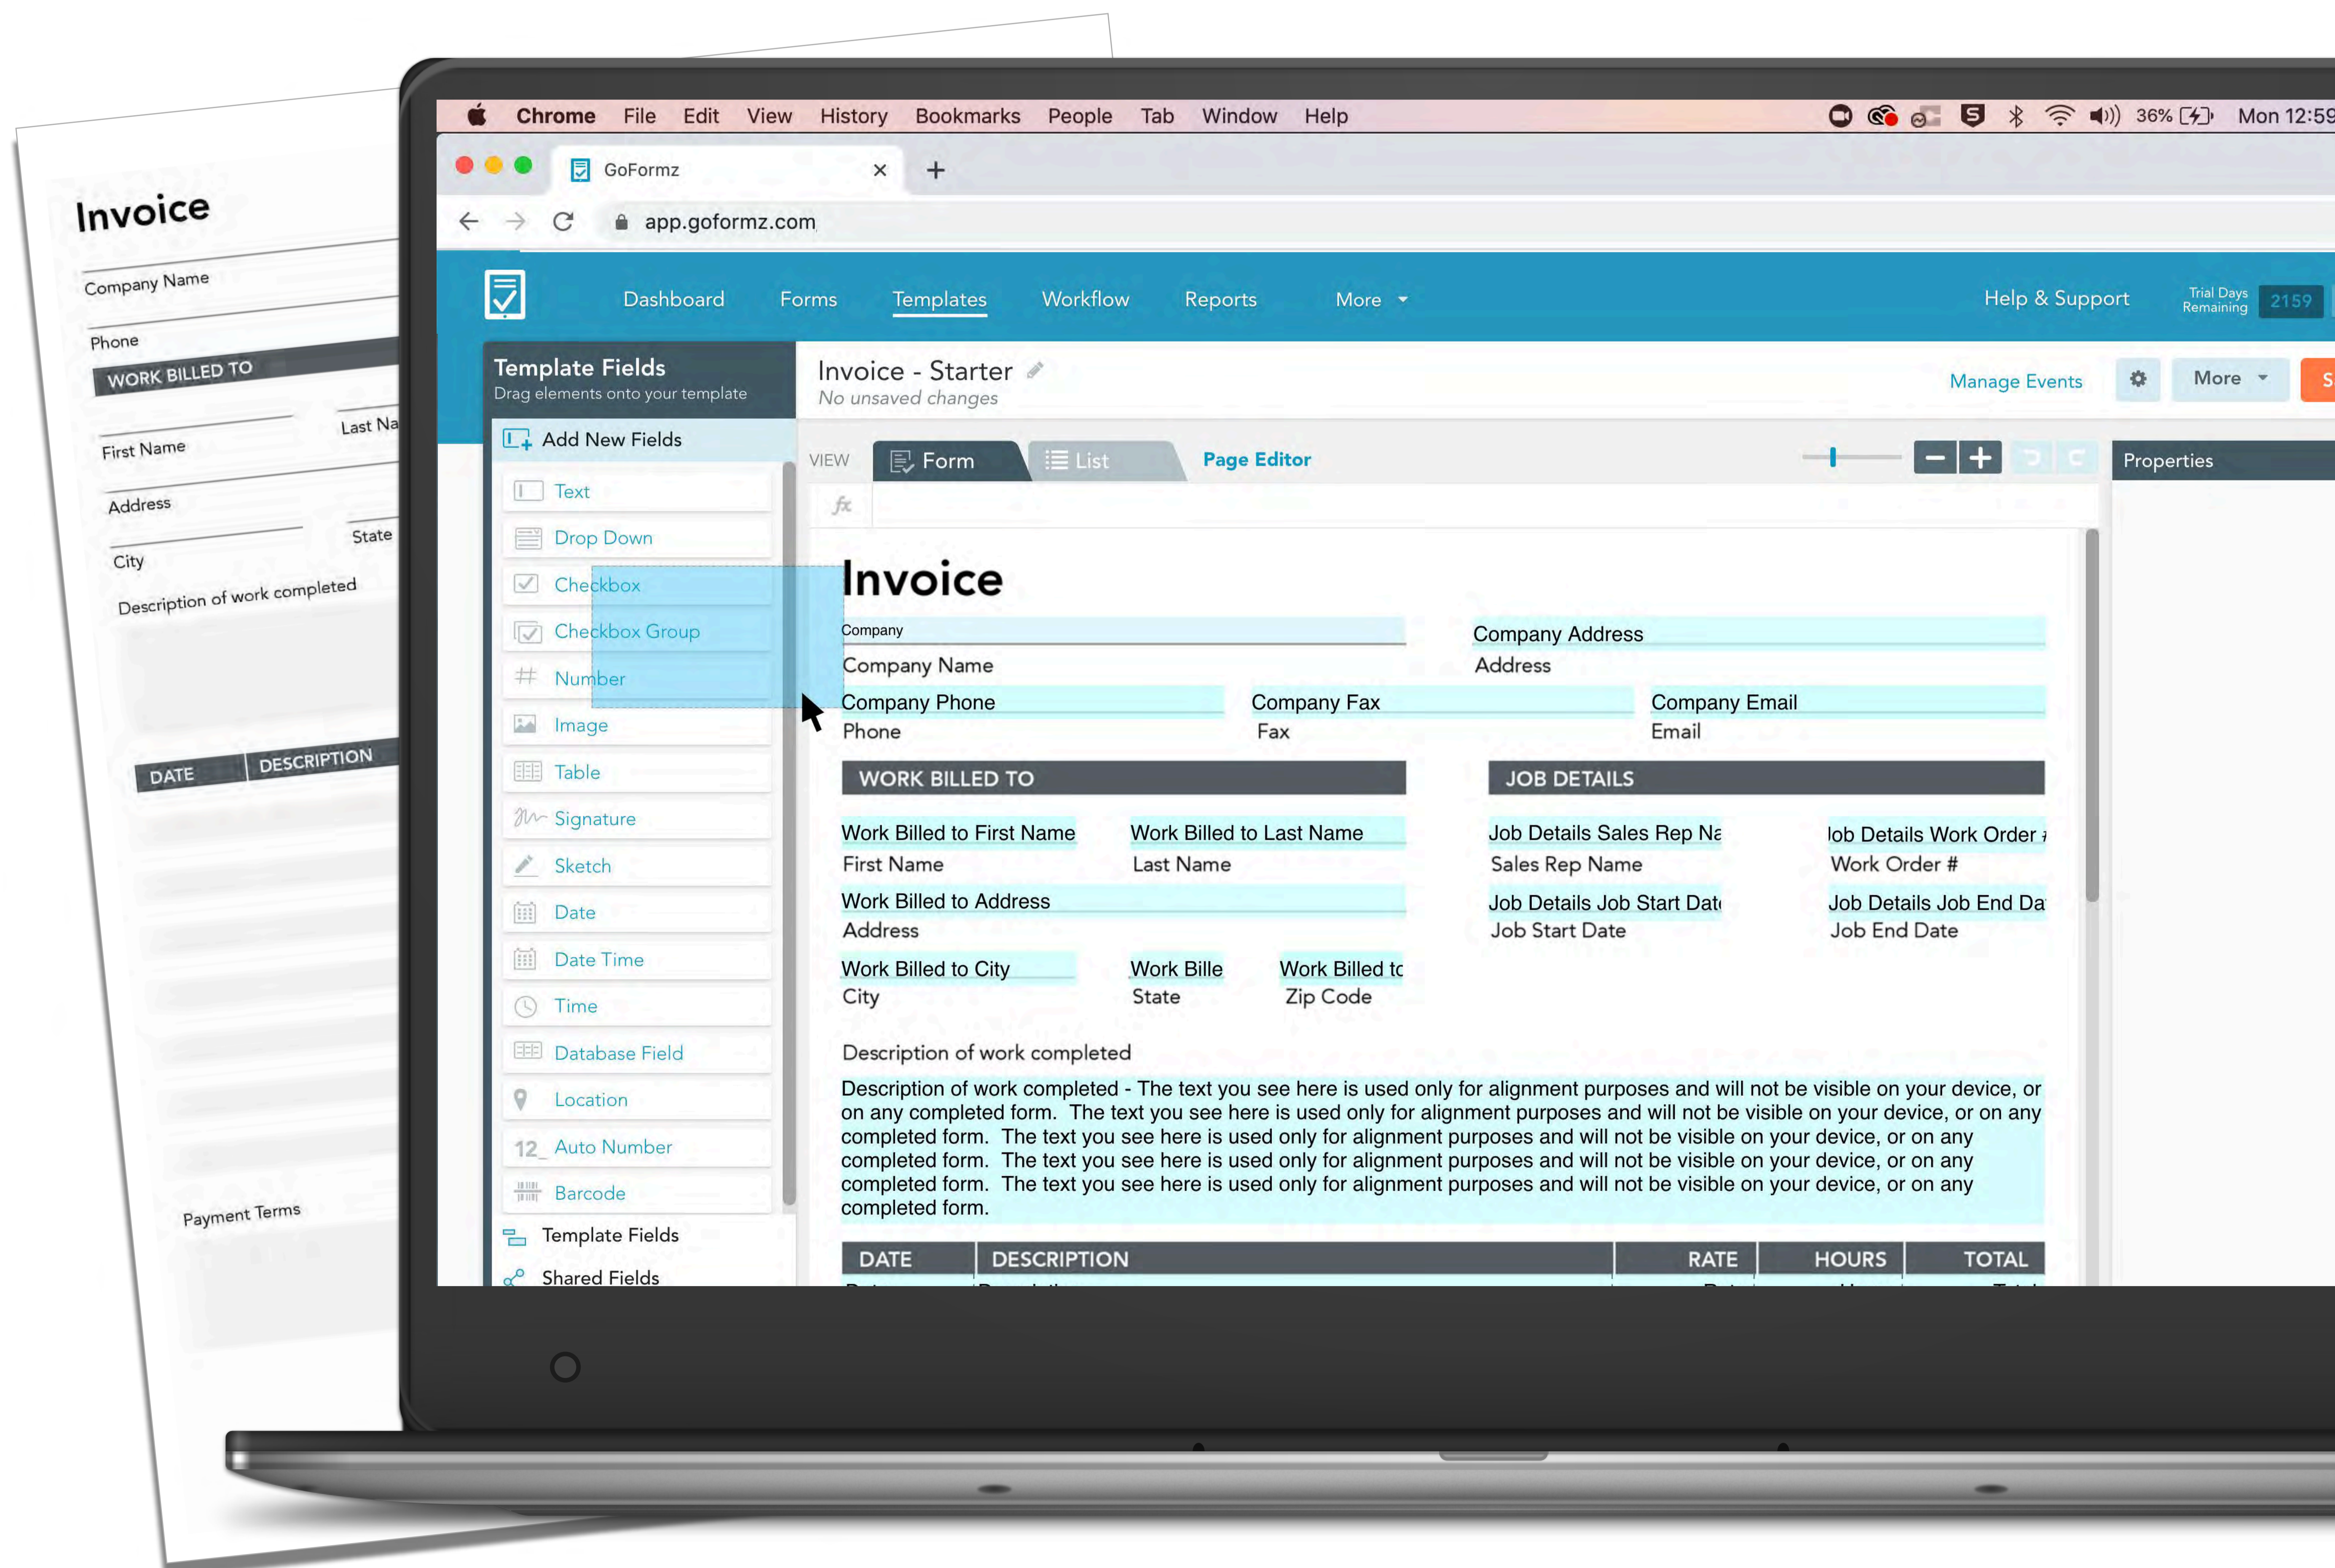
Invoice
Company Name
Phone
WORK BILLED TO
First Name
Last Na
Address
City
State
Description of work completed
DATE
DESCRIPTION
Payment Terms

Chrome File Edit View History Bookmarks People Tab Window Help
36% Mon 12:59

GoFormz
app.goformz.com

Dashboard Forms Templates Workflow Reports More
Help & Support
Trial Days Remaining 2159

Template Fields
Drag elements onto your template
Add New Fields
Text
Drop Down
Checkbox
Checkbox Group
Number
Image
Table
Signature
Sketch
Date
Date Time
Time
Database Field
Location
Auto Number
Barcode
Template Fields
Shared Fields

Invoice - Starter
No unsaved changes
Manage Events
More
VIEW Form List Page Editor
Properties
fx

Invoice
Company
Company Address
Company Name
Address
Company Phone
Company Fax
Company Email
Phone
Fax
Email
WORK BILLED TO
JOB DETAILS
Work Billed to First Name
Work Billed to Last Name
Job Details Sales Rep Na
lob Details Work Order #
First Name
Last Name
Sales Rep Name
Work Order #
Work Billed to Address
Job Details Job Start Dat
Job Details Job End Da
Address
Job Start Date
Job End Date
Work Billed to City
Work Bille
Work Billed tc
City
State
Zip Code
Description of work completed
Description of work completed - The text you see here is used only for alignment purposes and will not be visible on your device, or on any completed form. The text you see here is used only for alignment purposes and will not be visible on your device, or on any completed form. The text you see here is used only for alignment purposes and will not be visible on your device, or on any completed form. The text you see here is used only for alignment purposes and will not be visible on your device, or on any completed form. The text you see here is used only for alignment purposes and will not be visible on your device, or on any completed form.
| DATE | DESCRIPTION | RATE | HOURS | TOTAL |